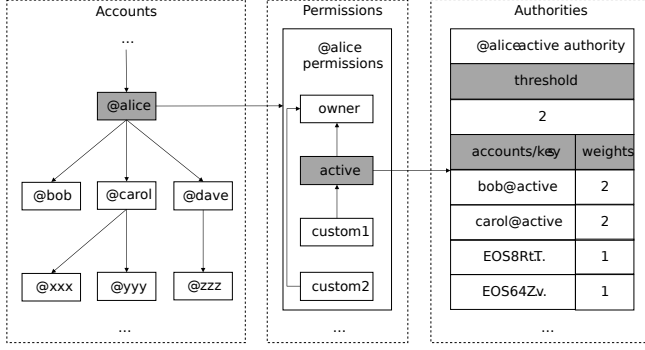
Accounts

...

@alice

@bob

@carol

@dave

@xxx

@yyy

@zzz

...

Permissions

@alice permissions

owner

active

custom1

custom2

...

Authorities

@aliceactive authority

| threshold | |
|---|---|
| 2 | |
| accounts/key | weights |
| bob@active | 2 |
| carol@active | 2 |
| EOS8RtT. | 1 |
| EOS64Zv. | 1 |

...